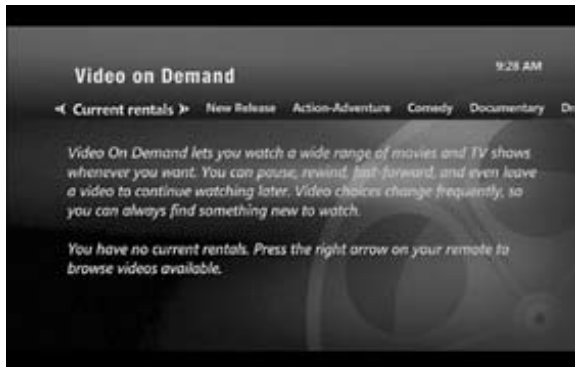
Video on Demand

9:28 AM

< Current rentals > New Release Action-Adventure Comedy Documentary Dr

Video On Demand lets you watch a wide range of movies and TV shows whenever you want. You can pause, rewind, fast-forward, and even leave a video to continue watching later. Video choices change frequently, so you can always find something new to watch.

You have no current rentals. Press the right arrow on your remote to browse videos available.